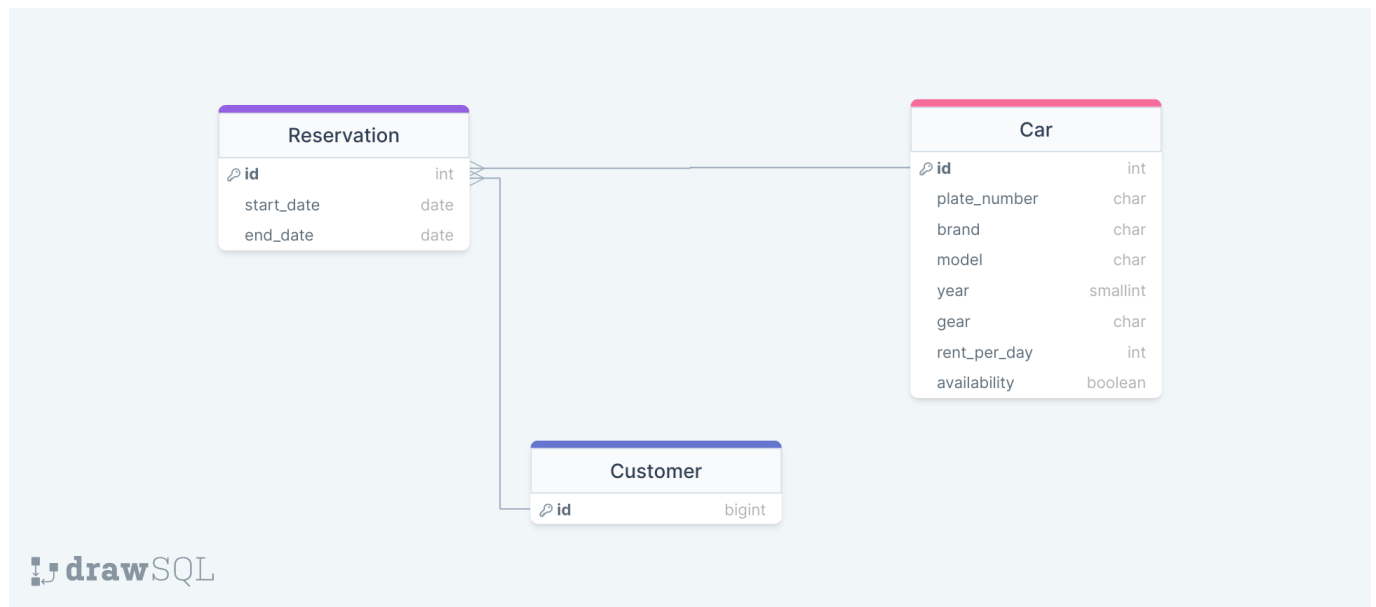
Reservation

| | |
|---|---|
| id | int |
| start_date | date |
| end_date | date |

Car

| | |
|---|---|
| id | int |
| plate_number | char |
| brand | char |
| model | char |
| year | smallint |
| gear | char |
| rent_per_day | int |
| availability | boolean |

Customer

| | |
|---|---|
| id | bigint |

drawSQL